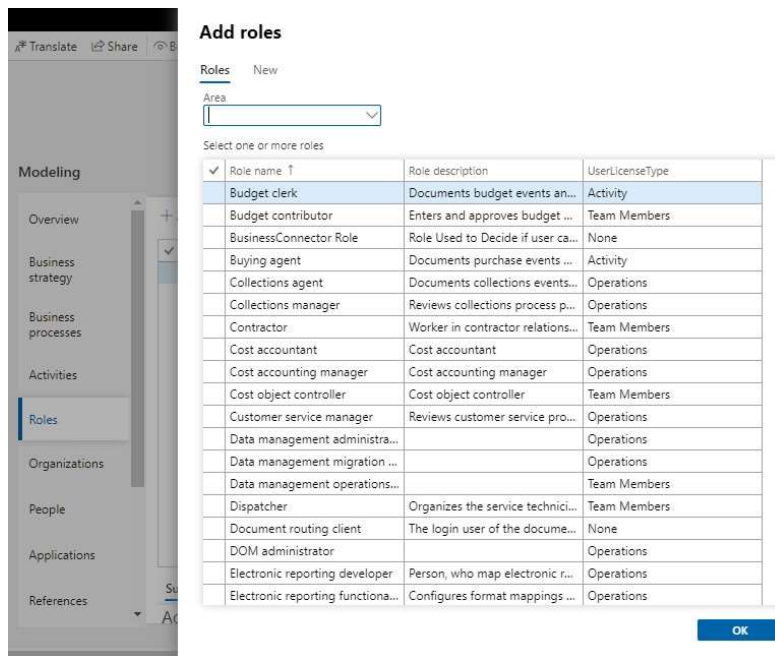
Translate Share B

Modeling

Overview

Business strategy

Business processes

Activities

Roles

Organizations

People

Applications

References

Add roles

Roles New

Area

Select one or more roles

| ✓ | Role name ↑ | Role description | UserLicenseType |
|---|---|---|---|
| | Budget clerk | Documents budget events an... | Activity |
| | Budget contributor | Enters and approves budget ... | Team Members |
| | BusinessConnector Role | Role Used to Decide if user ca... | None |
| | Buying agent | Documents purchase events ... | Activity |
| | Collections agent | Documents collections events... | Operations |
| | Collections manager | Reviews collections process p... | Operations |
| | Contractor | Worker in contractor relations... | Team Members |
| | Cost accountant | Cost accountant | Operations |
| | Cost accounting manager | Cost accounting manager | Operations |
| | Cost object controller | Cost object controller | Team Members |
| | Customer service manager | Reviews customer service pro... | Operations |
| | Data management administra... | | Operations |
| | Data management migration ... | | Operations |
| | Data management operations... | | Team Members |
| | Dispatcher | Organizes the service technici... | Team Members |
| | Document routing client | The login user of the docume... | None |
| | DOM administrator | | Operations |
| | Electronic reporting developer | Person, who map electronic r... | Operations |
| | Electronic reporting functiona... | Configures format mappings ... | Operations |

OK